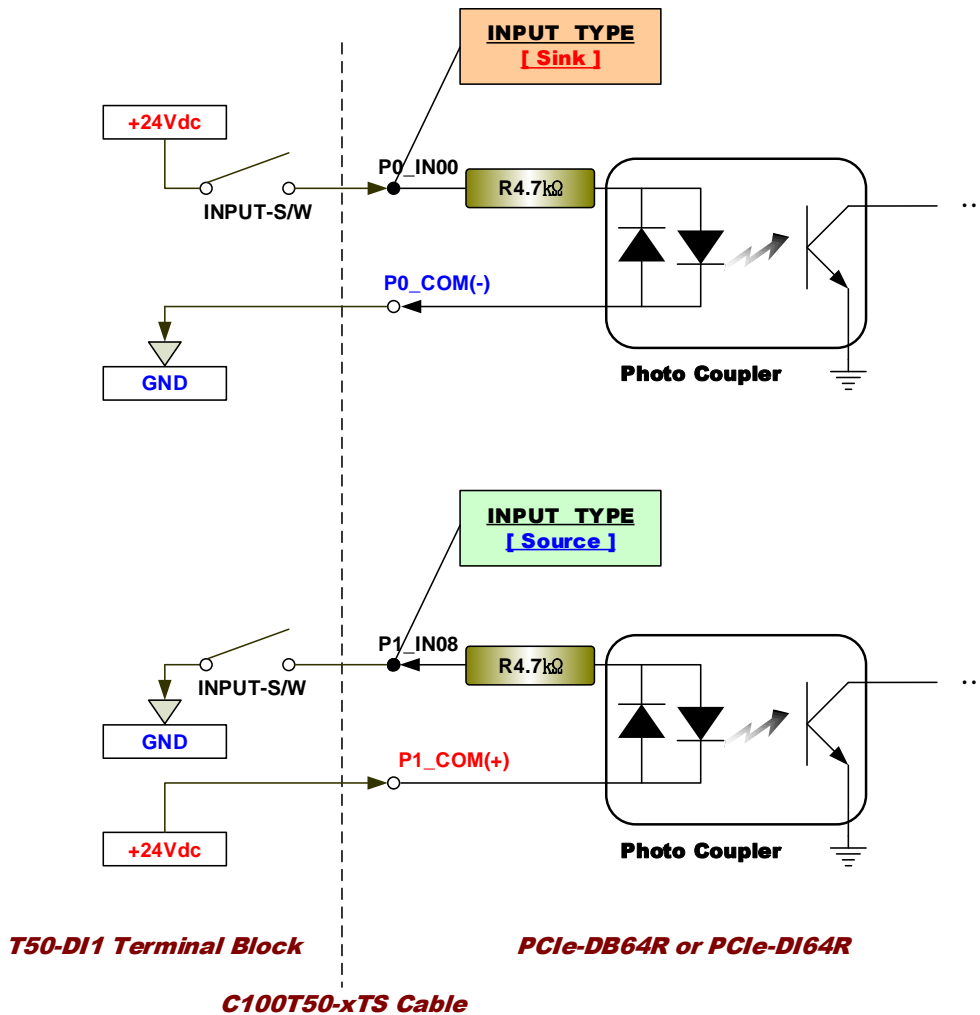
INPUT TYPE
[ Sink ]

+24Vdc

P0_IN00

R4.7kΩ

INPUT-S/W

P0_COM(-)

GND

Photo Coupler

INPUT TYPE
[ Source ]

P1_IN08

R4.7kΩ

INPUT-S/W

GND

P1_COM(+)

+24Vdc

Photo Coupler

T50-DI1 Terminal Block

PCIe-DB64R or PCIe-DI64R

C100T50-xTS Cable